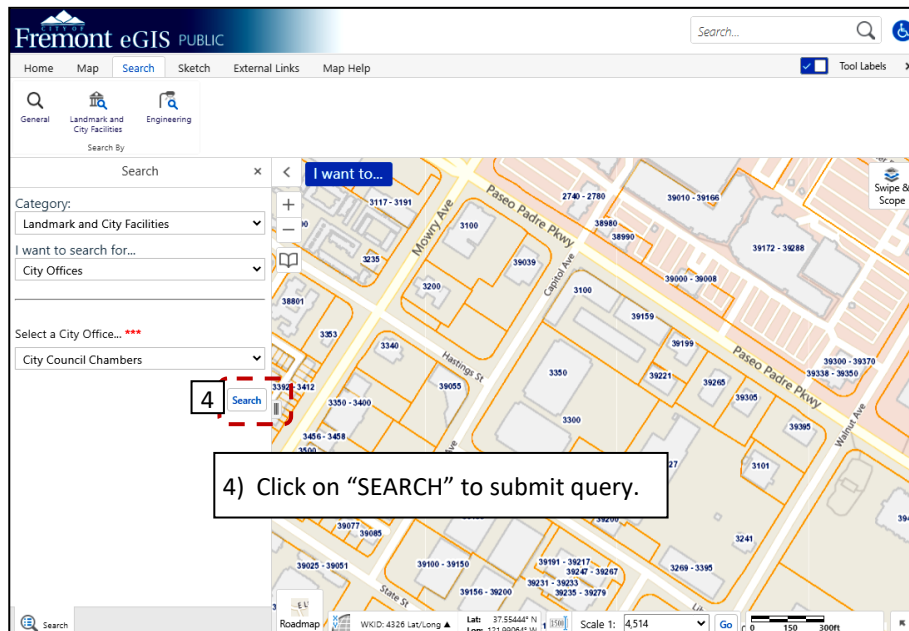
CITY OF
Fremont eGIS PUBLIC

Search...

Home Map Search Sketch External Links Map Help

Tool Labels

General
Landmark and City Facilities
Engineering
Search By

Search ×

Category:
Landmark and City Facilities

I want to search for...
City Offices

Select a City Office... ***
City Council Chambers

4 Search

I want to...

Swipe & Scope

Paseo Padre Pkwy
Mowry Ave
Capitol Ave
Hastings St
Paseo Padre Pkwy
Walnut Ave
State St

3117 - 3191
2740 - 2780
39010 - 39166
38980
38990
39172 - 39288
3100
39039
3235
39000 - 39008
3200
3100
38801
39159
3353
3340
39199
39300 - 39370
39338 - 39350
3392 - 3412
39055
3350
39221
39265
39305
3350 - 3400
3300
39395
3456 - 3458
3500
3101
39077
39085
39200
3241
39025 - 39051
39100 - 39150
39191 - 39217
39247 - 39267
3269 - 3395
39231 - 39233
39156 - 39200
39235 - 39279

4) Click on “SEARCH” to submit query.

Search
Roadmap
WKID: 4326 Lat/Long
Lat: 37.55444° N
Lon: 121.9906° W
Scale 1: 4,514
Go
0 150 300ft